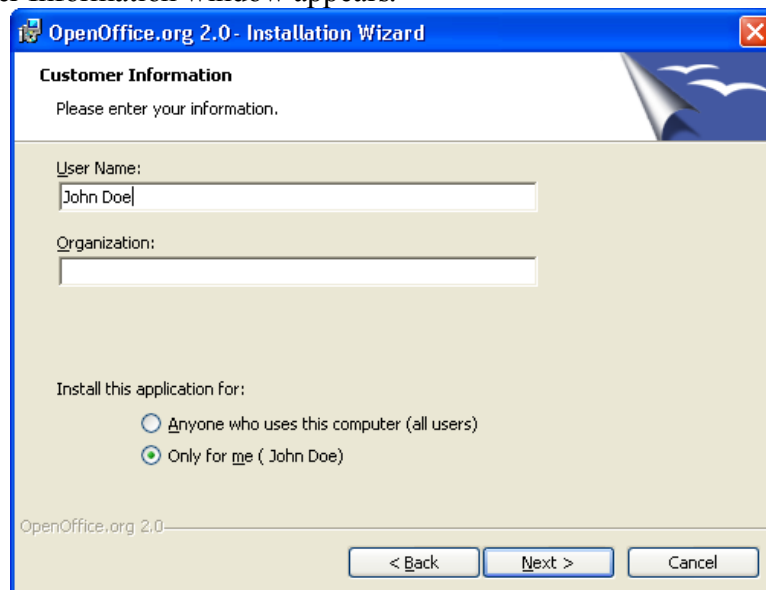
er Information window appears.

OpenOffice.org 2.0 - Installation Wizard

Customer Information

Please enter your information.

User Name:

John Doe

Organization:

Install this application for:

Anyone who uses this computer (all users)

Only for me ( John Doe)

OpenOffice.org 2.0

< Back

Next >

Cancel